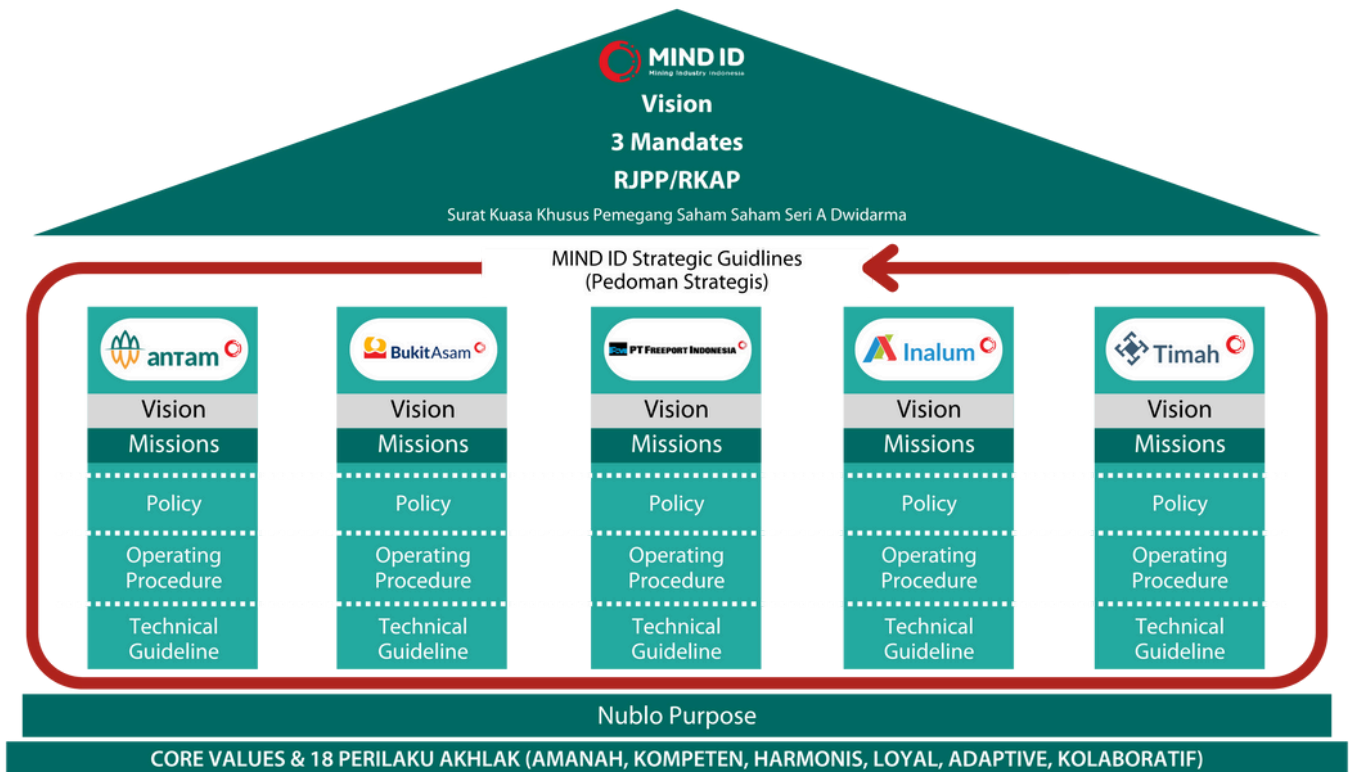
MIND ID
Mining Industry Indonesia

Vision
3 Mandates
RJPP/RKAP
Surat Kuasa Khusus Pemegang Saham Saham Seri A Dwidarma

MIND ID Strategic Guidlines
(Pedoman Strategis)

antam
Vision
Missions
Policy
Operating Procedure
Technical Guideline

BukitAsam
Vision
Missions
Policy
Operating Procedure
Technical Guideline

PT FREEPORT INDONESIA
Vision
Missions
Policy
Operating Procedure
Technical Guideline

Inalum
Vision
Missions
Policy
Operating Procedure
Technical Guideline

Timah
Vision
Missions
Policy
Operating Procedure
Technical Guideline

Nublo Purpose

CORE VALUES & 18 PERILAKU AKHLAK (AMANAH, KOMPETEN, HARMONIS, LOYAL, ADAPTIVE, KOLABORATIF)